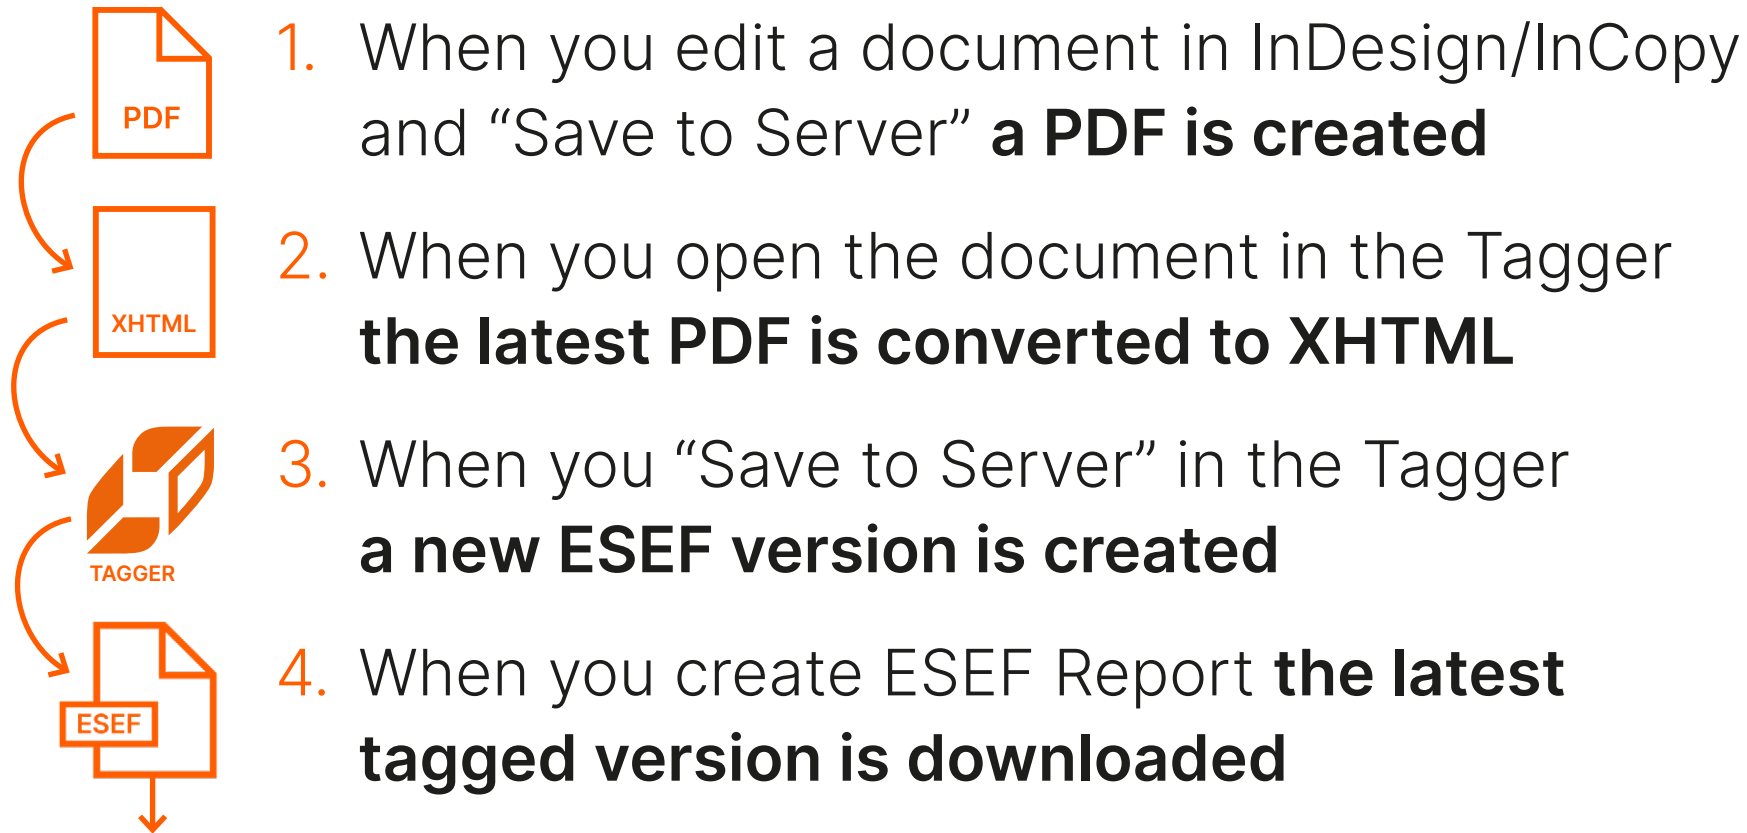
PDF

XHTML

TAGGER

ESEF

1. When you edit a document in InDesign/InCopy and “Save to Server” a PDF is created

2. When you open the document in the Tagger the latest PDF is converted to XHTML

3. When you “Save to Server” in the Tagger a new ESEF version is created

4. When you create ESEF Report the latest tagged version is downloaded